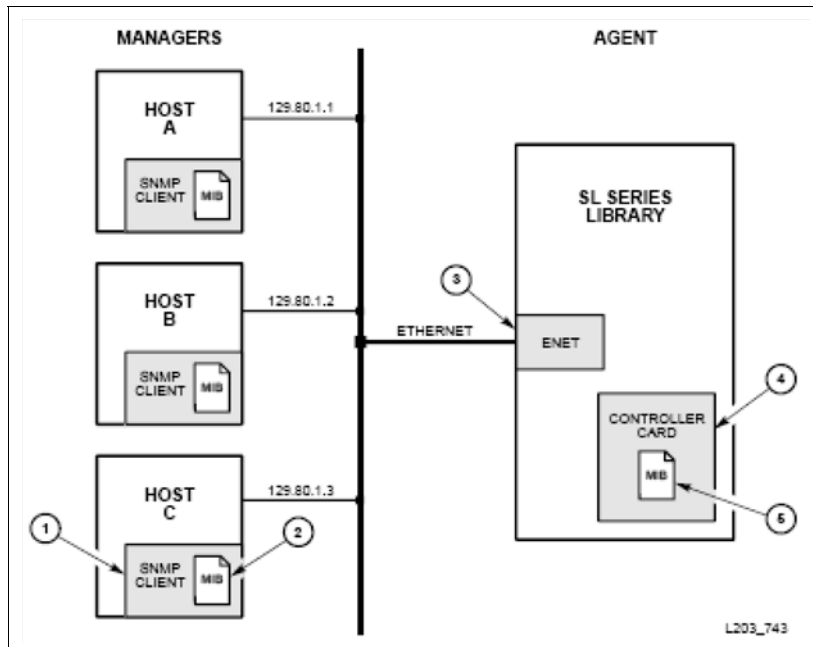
MANAGERS

AGENT

HOST A

SNMP CLIENT

MIB

129.80.1.1

HOST B

SNMP CLIENT

MIB

129.80.1.2

HOST C

SNMP CLIENT

MIB

129.80.1.3

1

2

ETHERNET

3

SL SERIES LIBRARY

ENET

4

CONTROLLER CARD

MIB

5

L203_743